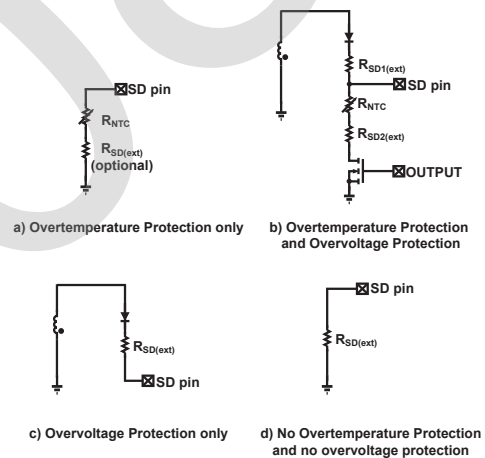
SD pin
$R_{NTC}$
$R_{SD(ext)}$
(optional)

a) Overtemperature Protection only

$R_{SD1(ext)}$
SD pin
$R_{NTC}$
$R_{SD2(ext)}$
OUTPUT

b) Overtemperature Protection and Overvoltage Protection

$R_{SD(ext)}$
SD pin

c) Overvoltage Protection only

SD pin
$R_{SD(ext)}$

d) No Overtemperature Protection and no overvoltage protection